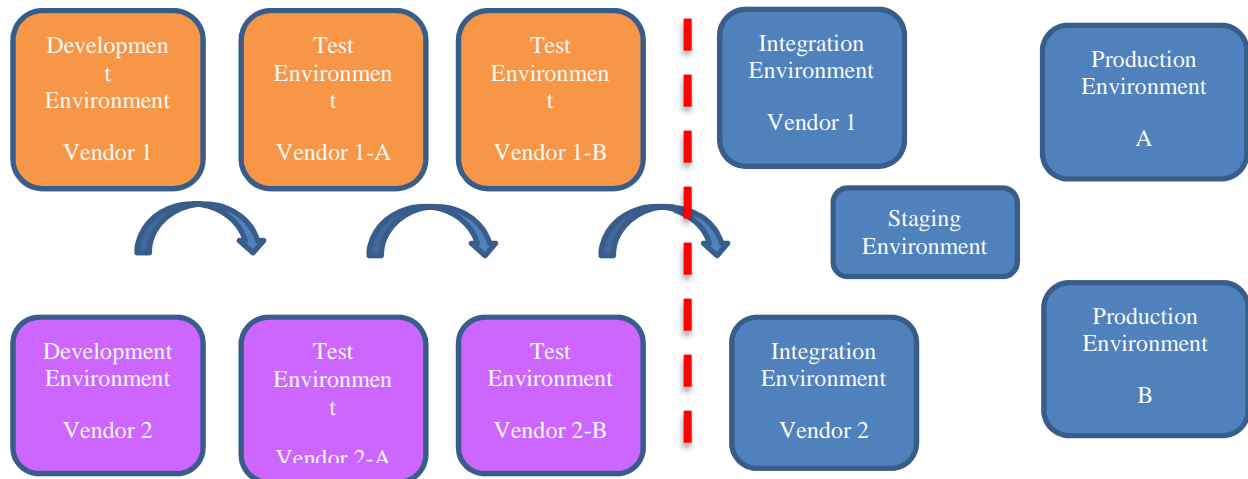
Developmen t Environment

Vendor 1

Test Environmen t

Vendor 1-A

Test Environmen t

Vendor 1-B

Integration Environment

Vendor 1

Production Environment

A

Staging Environment

Development Environment

Vendor 2

Test Environmen t

Vendor 2-A

Test Environment

Vendor 2-B

Integration Environment

Vendor 2

Production Environment

B